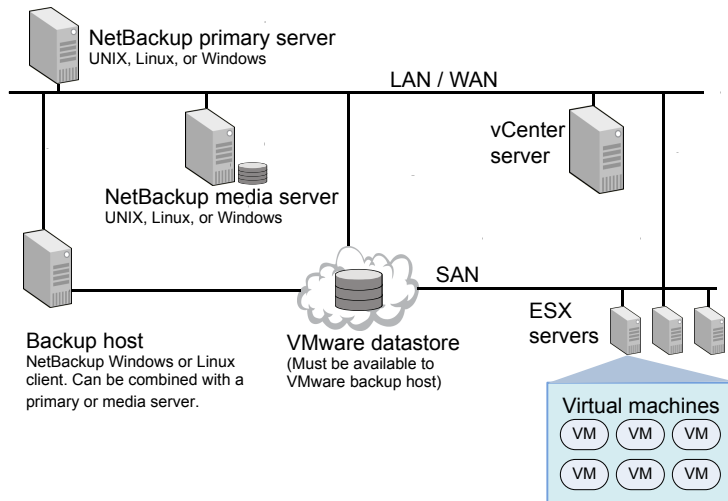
NetBackup primary server
UNIX, Linux, or Windows

LAN / WAN

NetBackup media server
UNIX, Linux, or Windows

vCenter server

SAN

Backup host
NetBackup Windows or Linux client. Can be combined with a primary or media server.

VMware datastore
(Must be available to VMware backup host)

ESX servers

Virtual machines
VM VM VM
VM VM VM